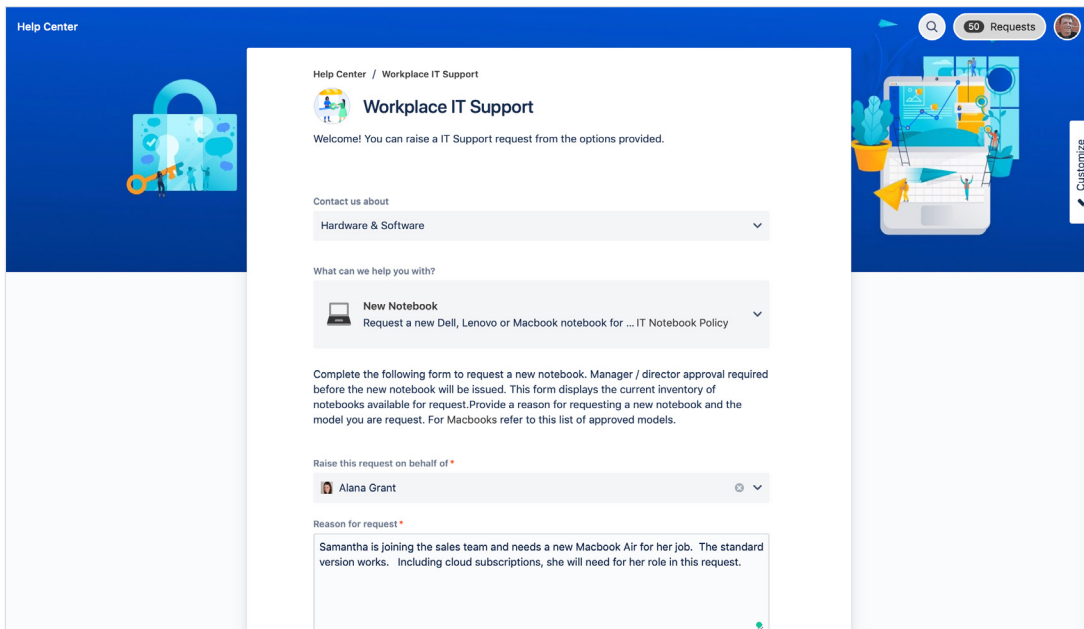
Help Center

50 Requests

Customize

Help Center / Workplace IT Support

Workplace IT Support

Welcome! You can raise a IT Support request from the options provided.

Contact us about

Hardware & Software

What can we help you with?

New Notebook
Request a new Dell, Lenovo or Macbook notebook for ... IT Notebook Policy

Complete the following form to request a new notebook. Manager / director approval required before the new notebook will be issued. This form displays the current inventory of notebooks available for request.Provide a reason for requesting a new notebook and the model you are request. For Macbooks refer to this list of approved models.

Raise this request on behalf of *

Alana Grant

Reason for request *

Samantha is joining the sales team and needs a new Macbook Air for her job. The standard version works. Including cloud subscriptions, she will need for her role in this request.